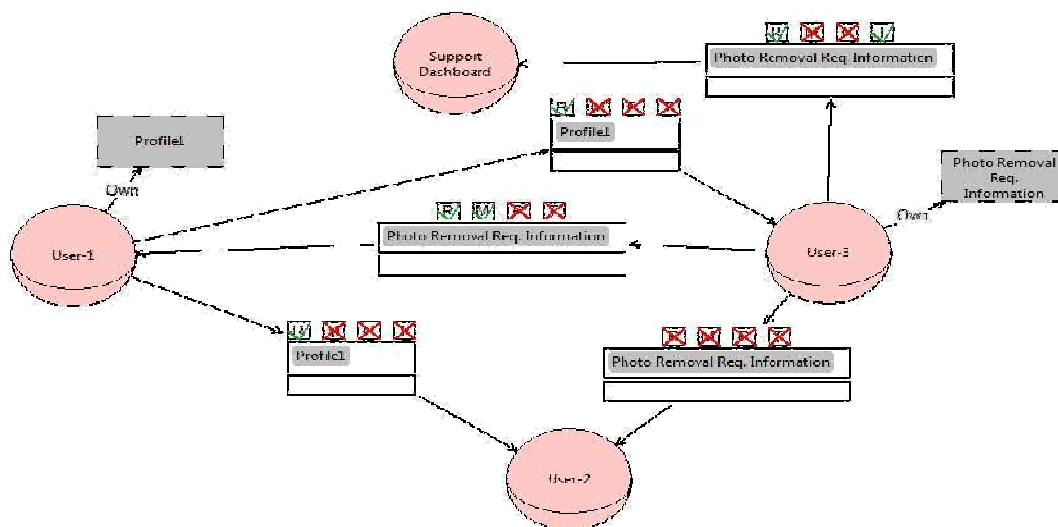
Support Dashboard

W

Photo Removal Req. Information

Profile1

Own

R

Profile1

Photo Removal Req. Information

Own

User-1

R W

Photo Removal Req. Information

User-3

R

Profile1

Photo Removal Req. Information

User-2